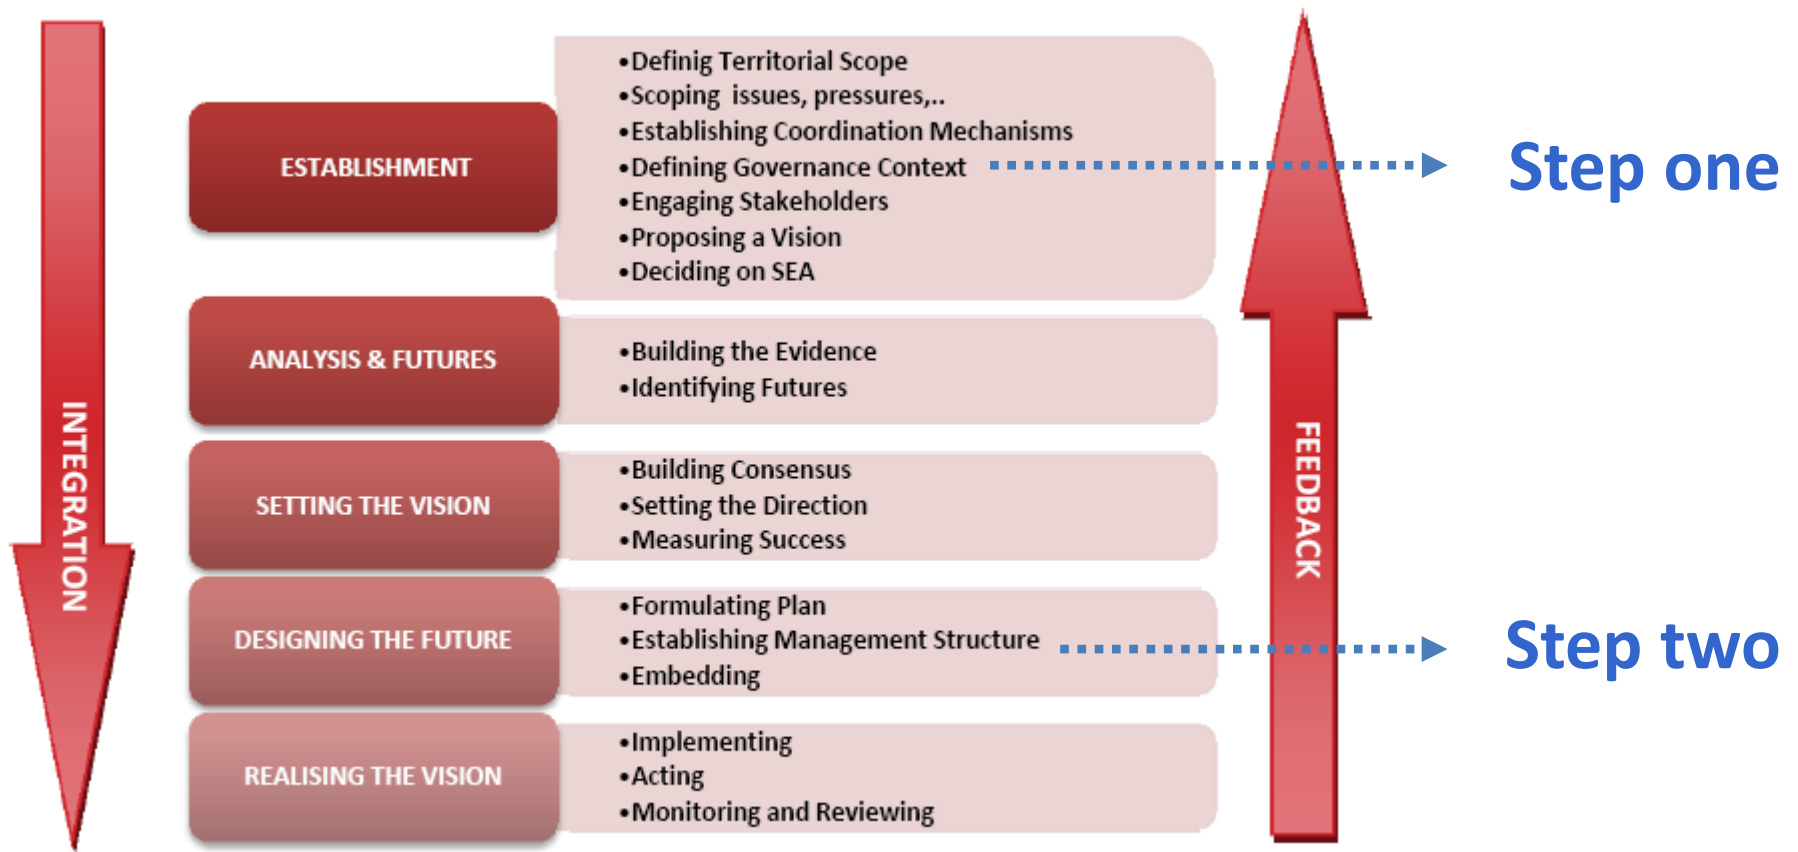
INTEGRATION

ESTABLISHMENT

•Definig Territorial Scope
•Scoping issues, pressures,..
•Establishing Coordination Mechanisms
•Defining Governance Context
•Engaging Stakeholders
•Proposing a Vision
•Deciding on SEA

Step one

ANALYSIS & FUTURES

•Building the Evidence
•Identifying Futures

SETTING THE VISION

•Building Consensus
•Setting the Direction
•Measuring Success

DESIGNING THE FUTURE

•Formulating Plan
•Establishing Management Structure
•Embedding

Step two

REALISING THE VISION

•Implementing
•Acting
•Monitoring and Reviewing

FEEDBACK